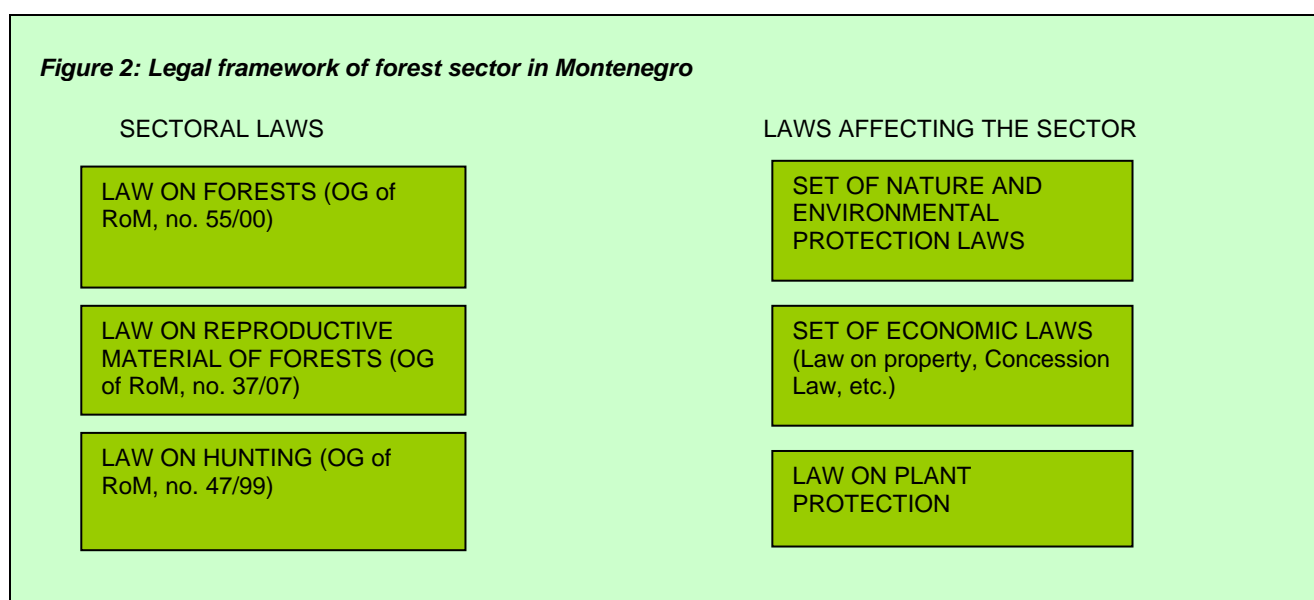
*Figure 2: Legal framework of forest sector in Montenegro*

SECTORAL LAWS

LAW ON FORESTS (OG of RoM, no. 55/00)

LAW ON REPRODUCTIVE MATERIAL OF FORESTS (OG of RoM, no. 37/07)

LAW ON HUNTING (OG of RoM, no. 47/99)

LAWS AFFECTING THE SECTOR

SET OF NATURE AND ENVIRONMENTAL PROTECTION LAWS

SET OF ECONOMIC LAWS (Law on property, Concession Law, etc.)

LAW ON PLANT PROTECTION